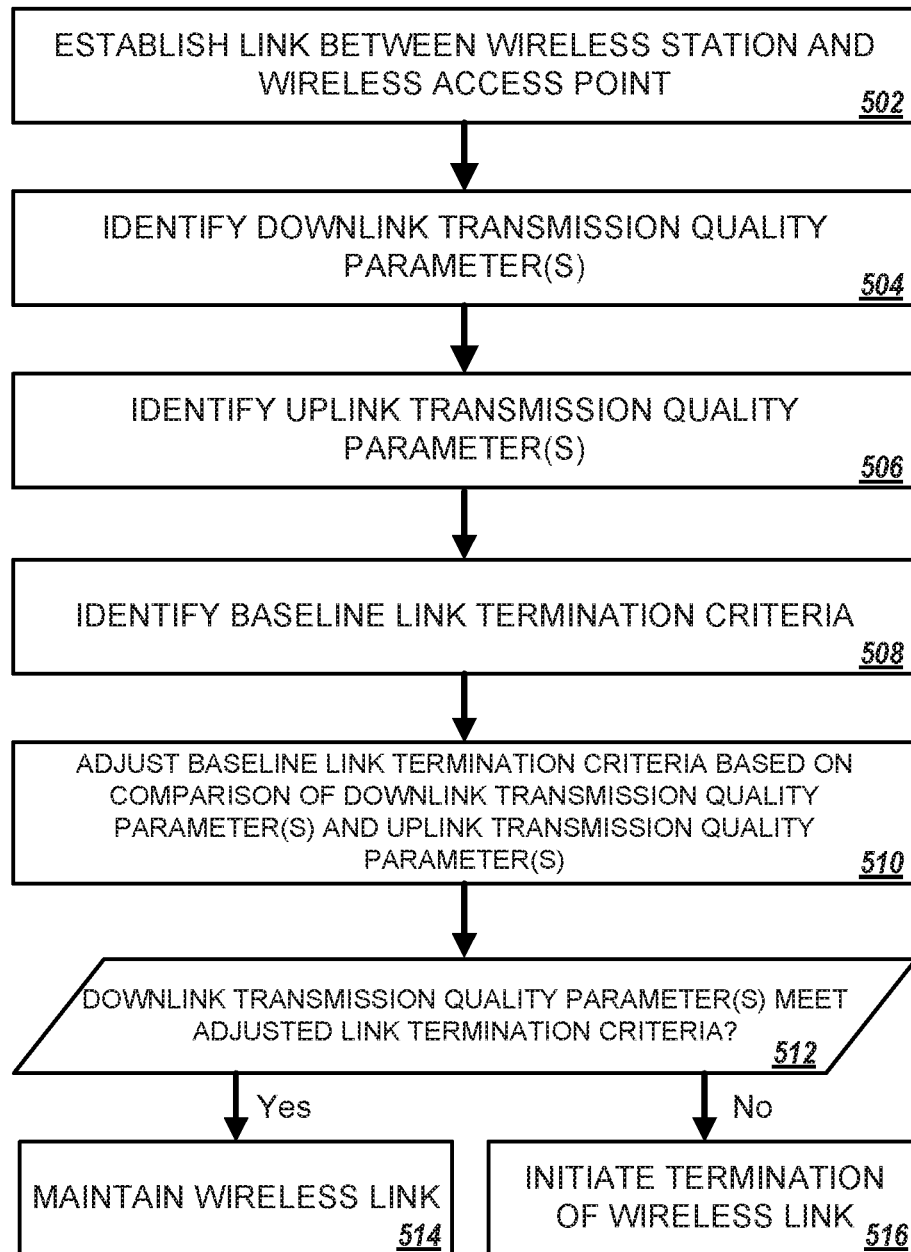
ESTABLISH LINK BETWEEN WIRELESS STATION AND WIRELESS ACCESS POINT
502

IDENTIFY DOWNLINK TRANSMISSION QUALITY PARAMETER(S)
504

IDENTIFY UPLINK TRANSMISSION QUALITY PARAMETER(S)
506

IDENTIFY BASELINE LINK TERMINATION CRITERIA
508

ADJUST BASELINE LINK TERMINATION CRITERIA BASED ON COMPARISON OF DOWNLINK TRANSMISSION QUALITY PARAMETER(S) AND UPLINK TRANSMISSION QUALITY PARAMETER(S)
510

DOWNLINK TRANSMISSION QUALITY PARAMETER(S) MEET ADJUSTED LINK TERMINATION CRITERIA?
512

Yes

No

MAINTAIN WIRELESS LINK
514

INITIATE TERMINATION OF WIRELESS LINK
516